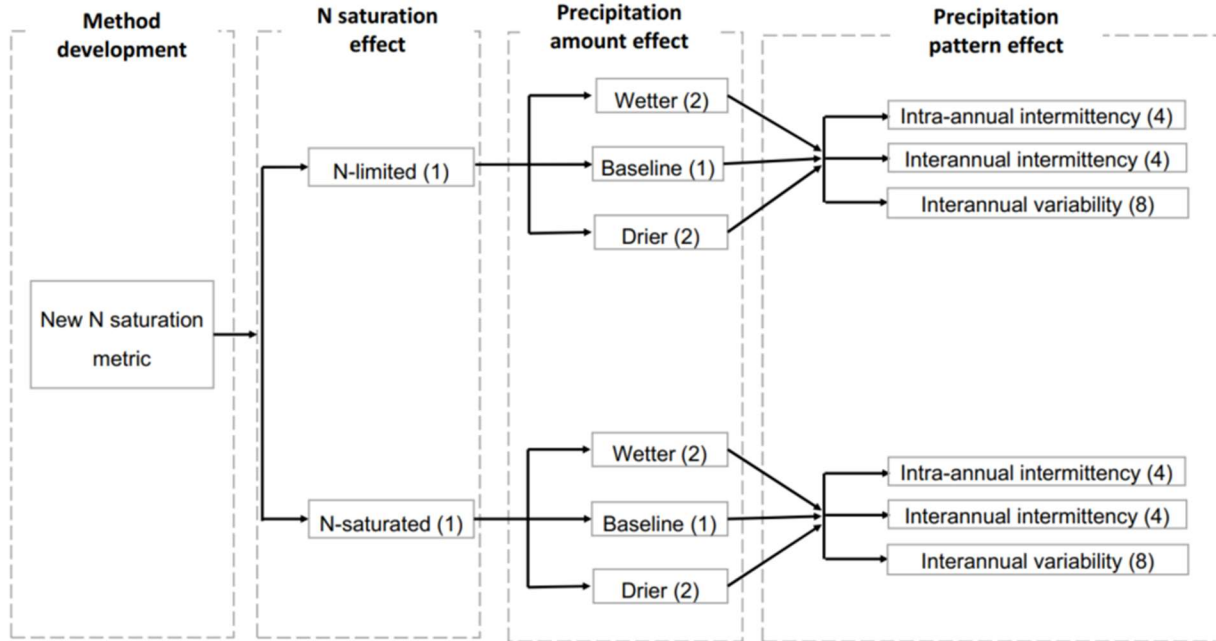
Method development

N saturation effect

Precipitation amount effect

Precipitation pattern effect

New N saturation metric

N-limited (1)

N-saturated (1)

Wetter (2)

Baseline (1)

Drier (2)

Wetter (2)

Baseline (1)

Drier (2)

Intra-annual intermittency (4)

Interannual intermittency (4)

Interannual variability (8)

Intra-annual intermittency (4)

Interannual intermittency (4)

Interannual variability (8)